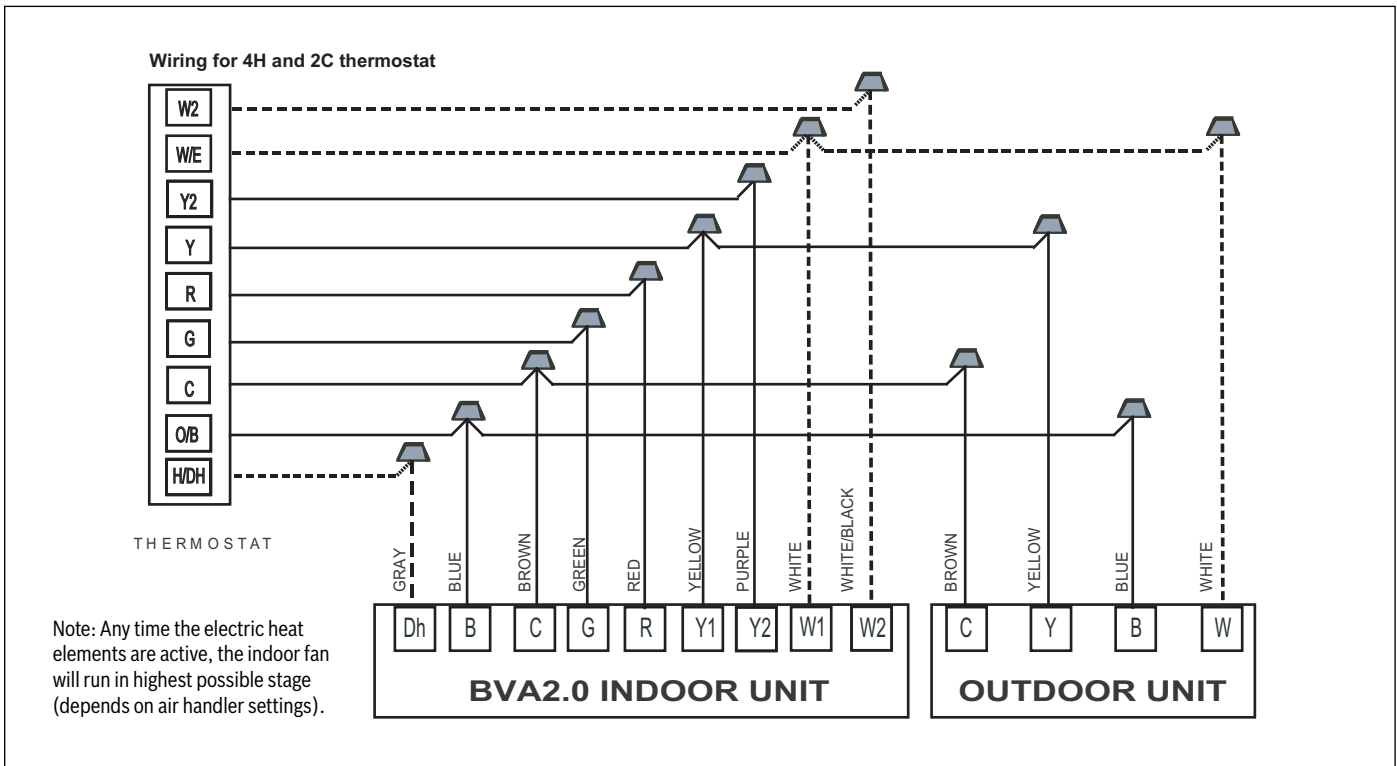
Wiring for 4H and 2C thermostat

W2
W/E
Y2
Y
R
G
C
O/B
H/DH

THERMOSTAT

GRAY
BLUE
BROWN
GREEN
RED
YELLOW
PURPLE
WHITE
WHITE/BLACK
BROWN
YELLOW
BLUE
WHITE

Dh
B
C
G
R
Y1
Y2
W1
W2

C
Y
B
W

BVA2.0 INDOOR UNIT

OUTDOOR UNIT

Note: Any time the electric heat elements are active, the indoor fan will run in highest possible stage (depends on air handler settings).